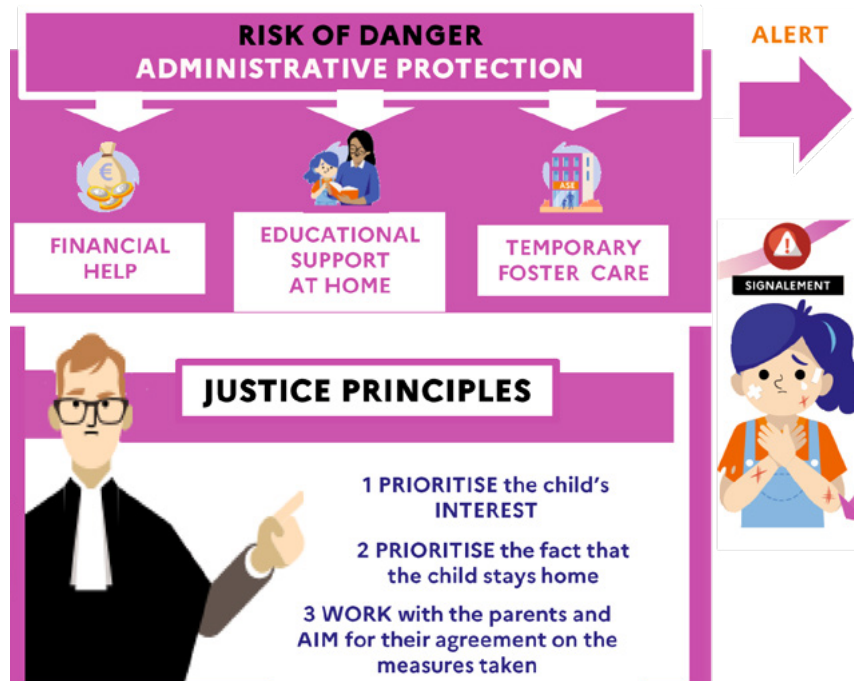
RISK OF DANGER
ADMINISTRATIVE PROTECTION

ALERT

€

FINANCIAL HELP

EDUCATIONAL SUPPORT AT HOME

ASE

TEMPORARY FOSTER CARE

SIGNALEMENT

JUSTICE PRINCIPLES

1 PRIORITISE the child's INTEREST

2 PRIORITISE the fact that the child stays home

3 WORK with the parents and AIM for their agreement on the measures taken